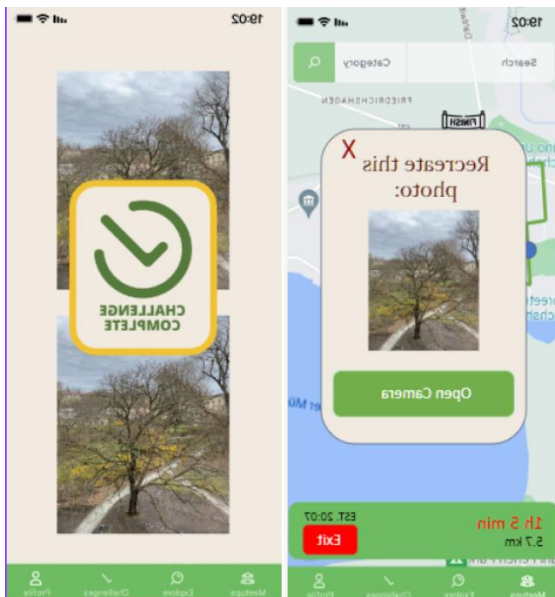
19:02

CHALLENGE COMPLETE

Meetups
Explore
Challenges
Profile

19:02

Search
Category

FRIEDRICHSHAGEN
FINISH

X
Recreate this photo:

Open Camera

1h 5 min
5.7 km
EST. 20:07
Exit

Meetups
Explore
Challenges
Profile